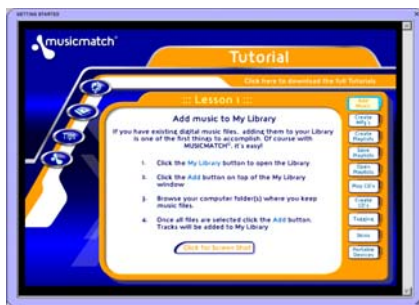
GETTING STARTED

musicmatch

Tutorial

Click here to download the full Tutorials

:: Lesson 1 ::

Add music to My Library

If you have existing digital music files, adding them to your Library is one of the first things to accomplish. Of course with MUSICMATCH, it's easy!

1. Click the My Library button to open the Library.

2. Click the Add button on top of the My Library window

3. Browse your computer folder(s) where you keep music files.

4. Once all files are selected click the Add button. Tracks will be added to My Library

Click for Screen Shot

Add Music

Create Mp3's

Create Playlists

Save Playlists

Open Playlists

Play CD's

Create CD's

Tagging

Skins

Portable Devices